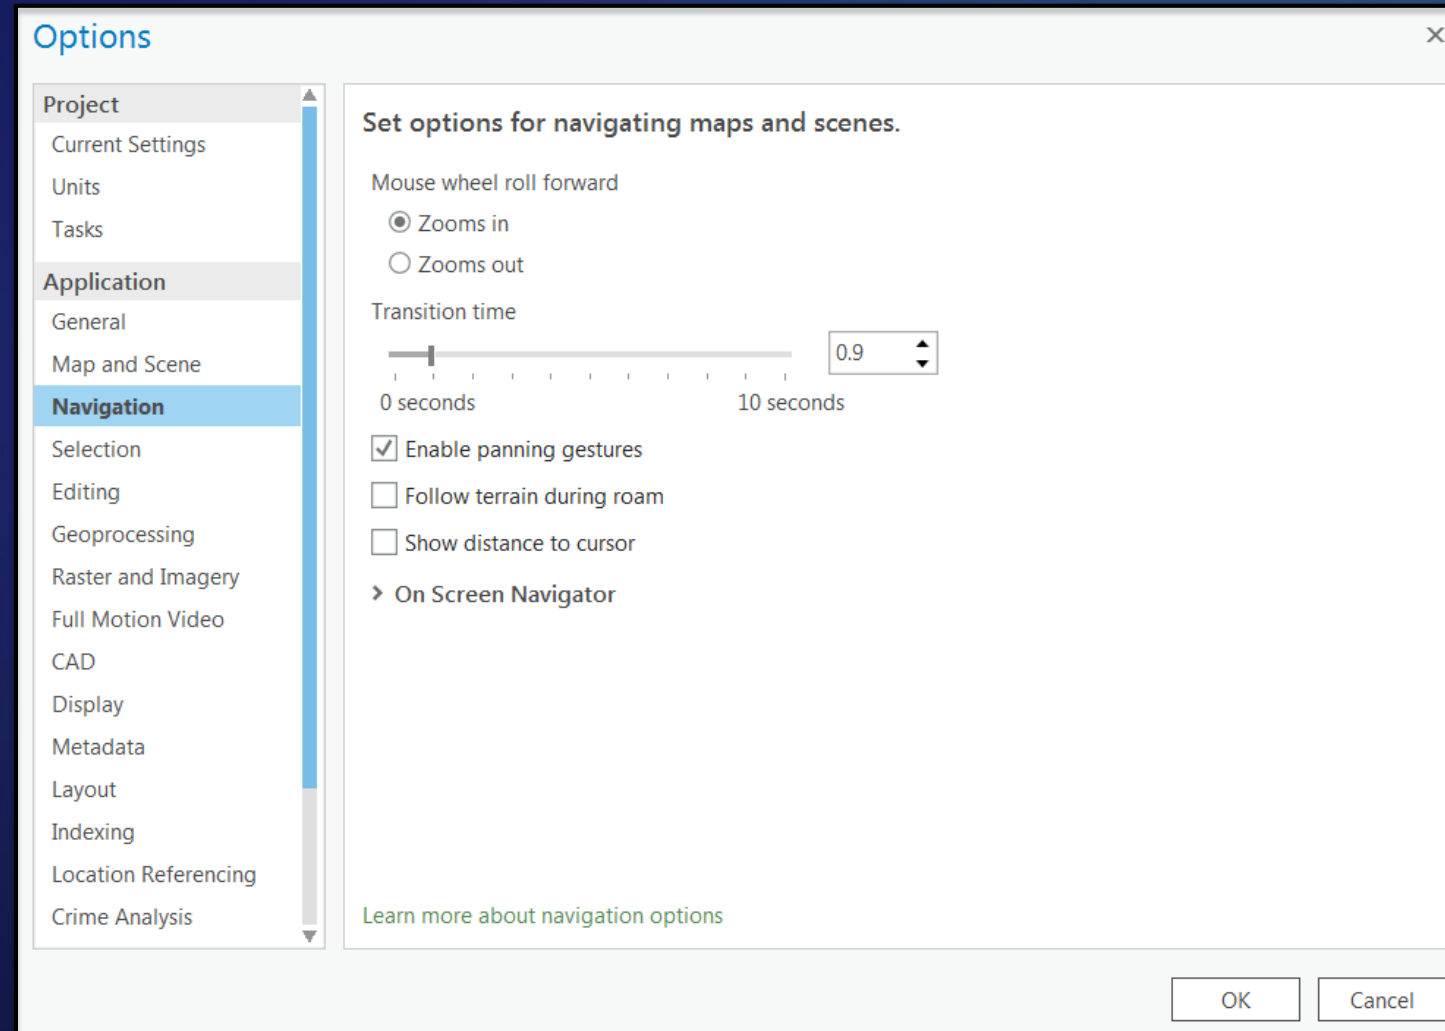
Options

×

Project
Current Settings
Units
Tasks
Application
General
Map and Scene
Navigation
Selection
Editing
Geoprocessing
Raster and Imagery
Full Motion Video
CAD
Display
Metadata
Layout
Indexing
Location Referencing
Crime Analysis

Set options for navigating maps and scenes.

Mouse wheel roll forward
Zooms in
Zooms out

Transition time
0.9
0 seconds
10 seconds

Enable panning gestures
Follow terrain during roam
Show distance to cursor

On Screen Navigator

Learn more about navigation options

OK
Cancel